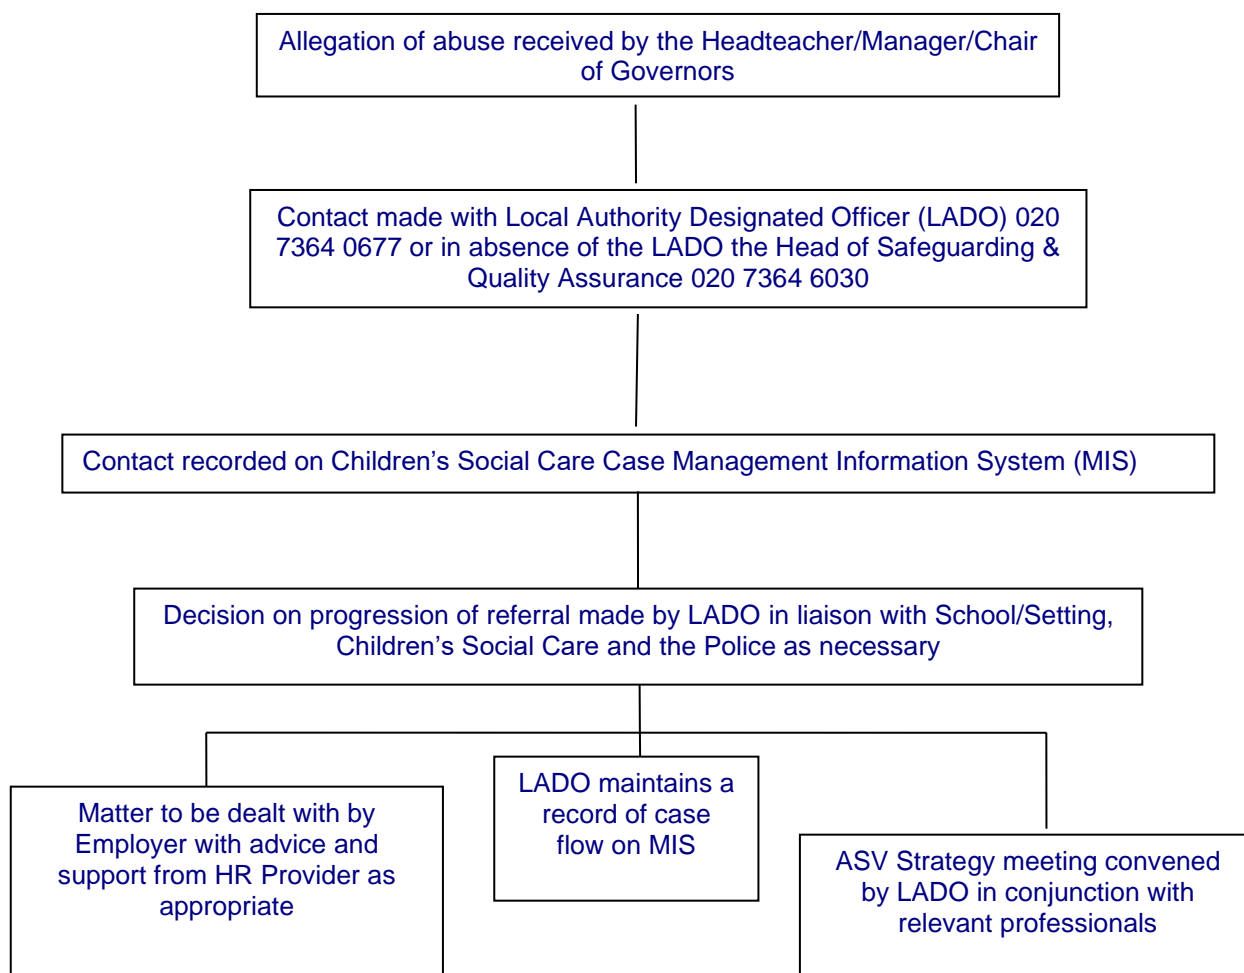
Allegation of abuse received by the Headteacher/Manager/Chair of Governors

Contact made with Local Authority Designated Officer (LADO) 020 7364 0677 or in absence of the LADO the Head of Safeguarding & Quality Assurance 020 7364 6030

Contact recorded on Children's Social Care Case Management Information System (MIS)

Decision on progression of referral made by LADO in liaison with School/Setting, Children's Social Care and the Police as necessary

Matter to be dealt with by Employer with advice and support from HR Provider as appropriate

LADO maintains a record of case flow on MIS

ASV Strategy meeting convened by LADO in conjunction with relevant professionals